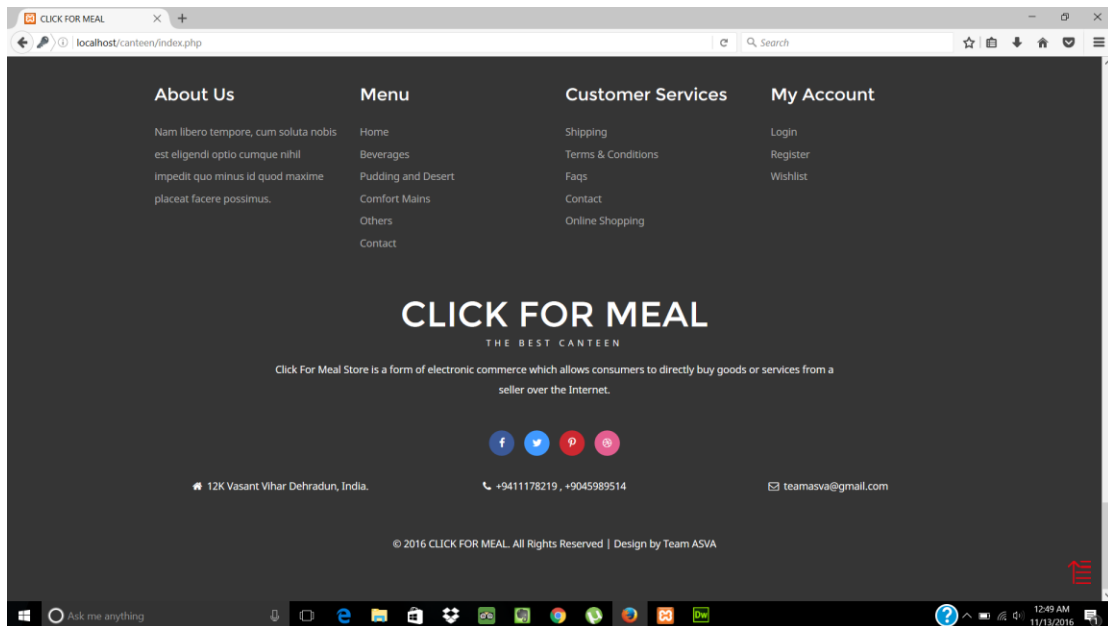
CLICK FOR MEAL
localhost/canteen/index.php
Search

About Us

Nam libero tempore, cum soluta nobis est eligendi optio cumque nihil impedit quo minus id quod maxime placeat facere possimus.

Menu

Home
Beverages
Pudding and Desert
Comfort Mains
Others
Contact

Customer Services

Shipping
Terms & Conditions
Faqs
Contact
Online Shopping

My Account

Login
Register
Wishlist

CLICK FOR MEAL
THE BEST CANTEEN

Click For Meal Store is a form of electronic commerce which allows consumers to directly buy goods or services from a seller over the Internet.

12K Vasant Vihar Dehradun, India.
+9411178219 , +9045989514
teamasva@gmail.com

© 2016 CLICK FOR MEAL. All Rights Reserved | Design by Team ASVA

Ask me anything
12:49 AM
11/13/2016